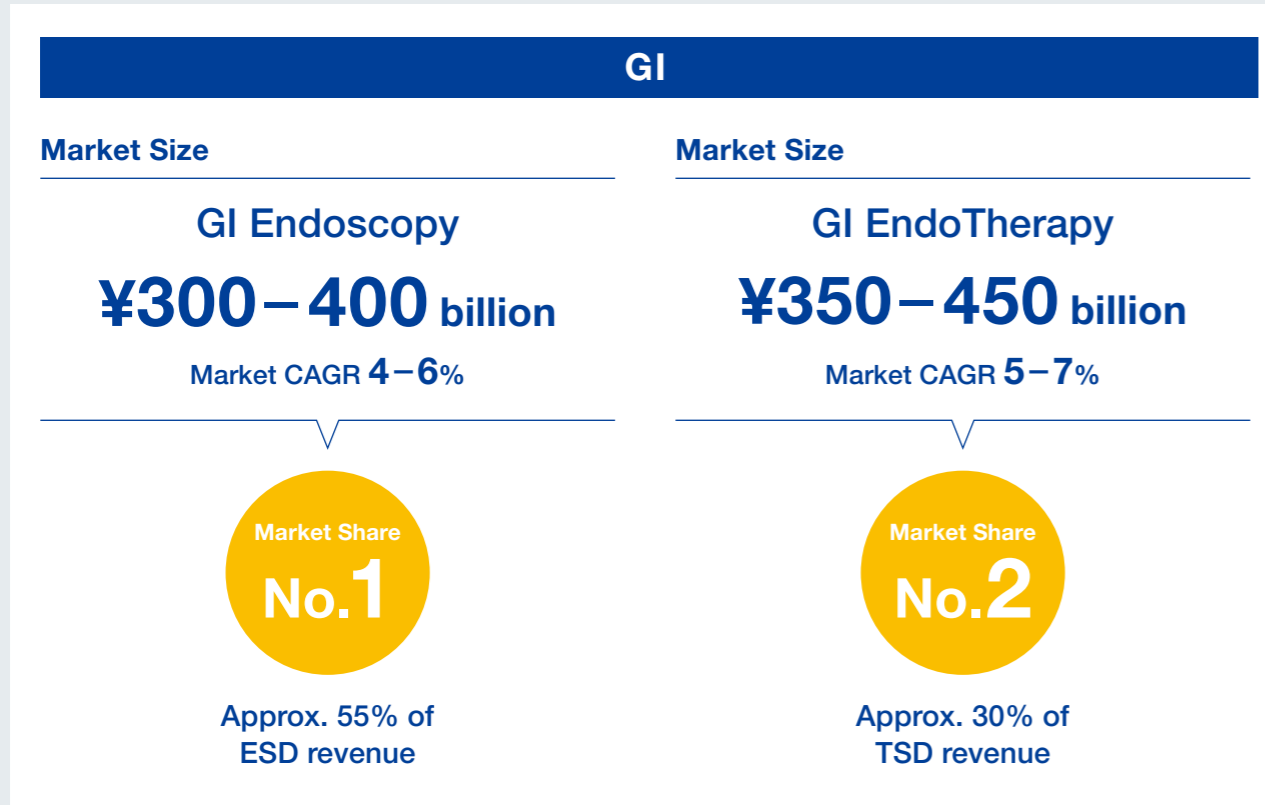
GI

Market Size

GI Endoscopy

¥300–400 billion

Market CAGR 4–6%

Market Share
No.1

Approx. 55% of ESD revenue

Market Size

GI EndoTherapy

¥350–450 billion

Market CAGR 5–7%

Market Share
No.2

Approx. 30% of TSD revenue